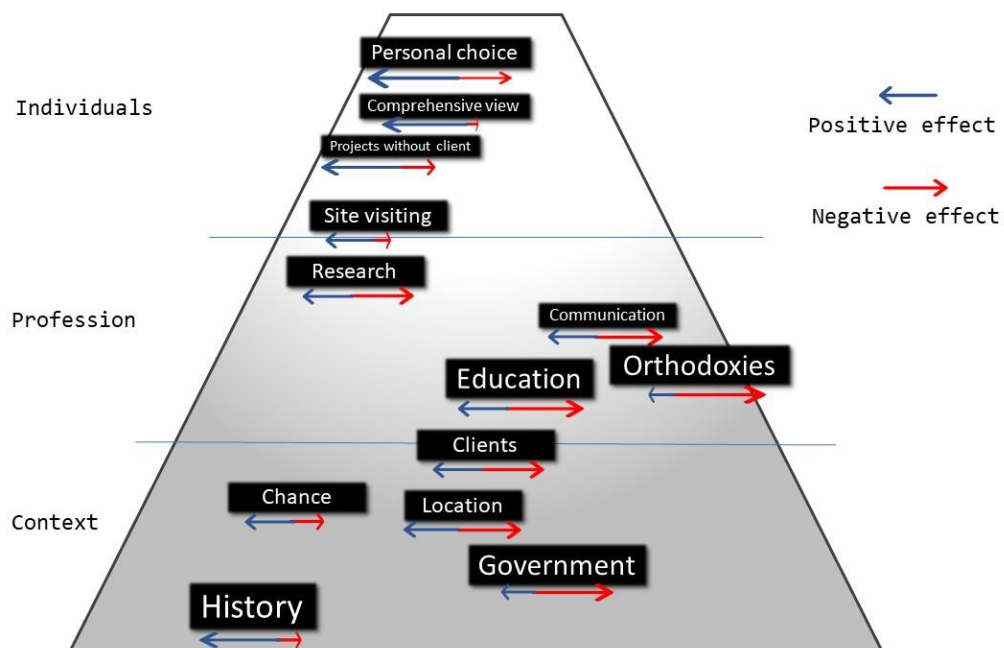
Personal choice

Individuals

Comprehensive view

Positive effect

Projects without client

Site visiting

Negative effect

Research

Profession

Communication

Education

Orthodoxies

Clients

Chance

Context

Location

Government

History